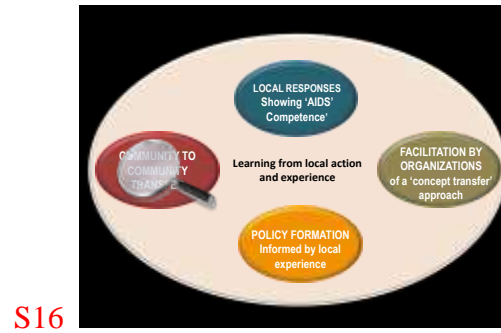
LOCAL RESPONSES Showing 'AIDS' Competence'

COMMUNITY TO COMMUNITY TRANSFER

Learning from local action and experience

FACILITATION BY ORGANIZATIONS of a 'concept transfer' approach

POLICY FORMATION Informed by local experience

S16